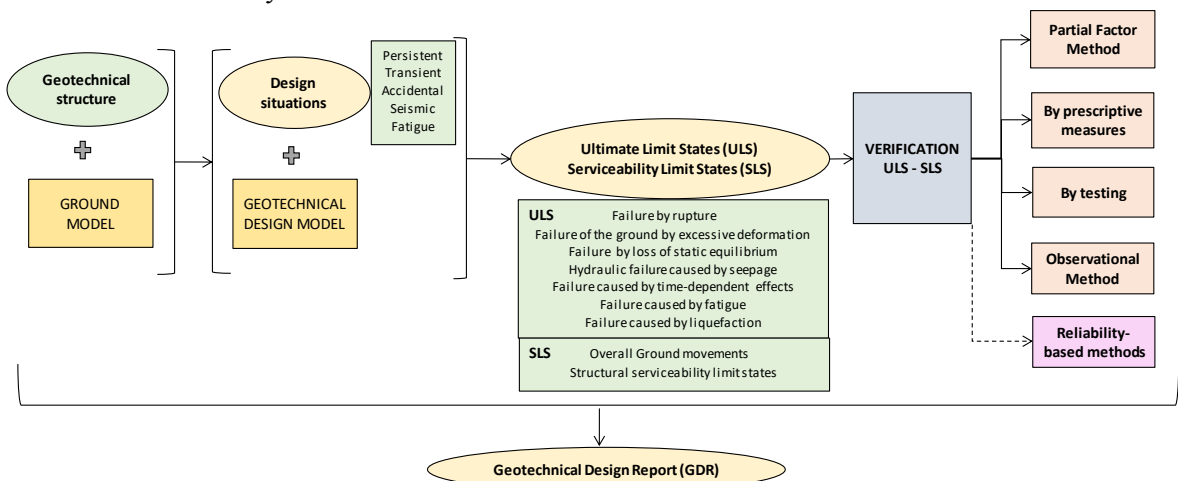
Geotechnical structure

GROUND MODEL

Design situations

GEOTECHNICAL DESIGN MODEL

Persistent
Transient
Accidental
Seismic
Fatigue

Ultimate Limit States (ULS)
Serviceability Limit States (SLS)

ULS Failure by rupture
Failure of the ground by excessive deformation
Failure by loss of static equilibrium
Hydraulic failure caused by seepage
Failure caused by time-dependent effects
Failure caused by fatigue
Failure caused by liquefaction

SLS Overall Ground movements
Structural serviceability limit states

VERIFICATION ULS - SLS

Partial Factor Method

By prescriptive measures

By testing

Observational Method

Reliability-based methods

Geotechnical Design Report (GDR)